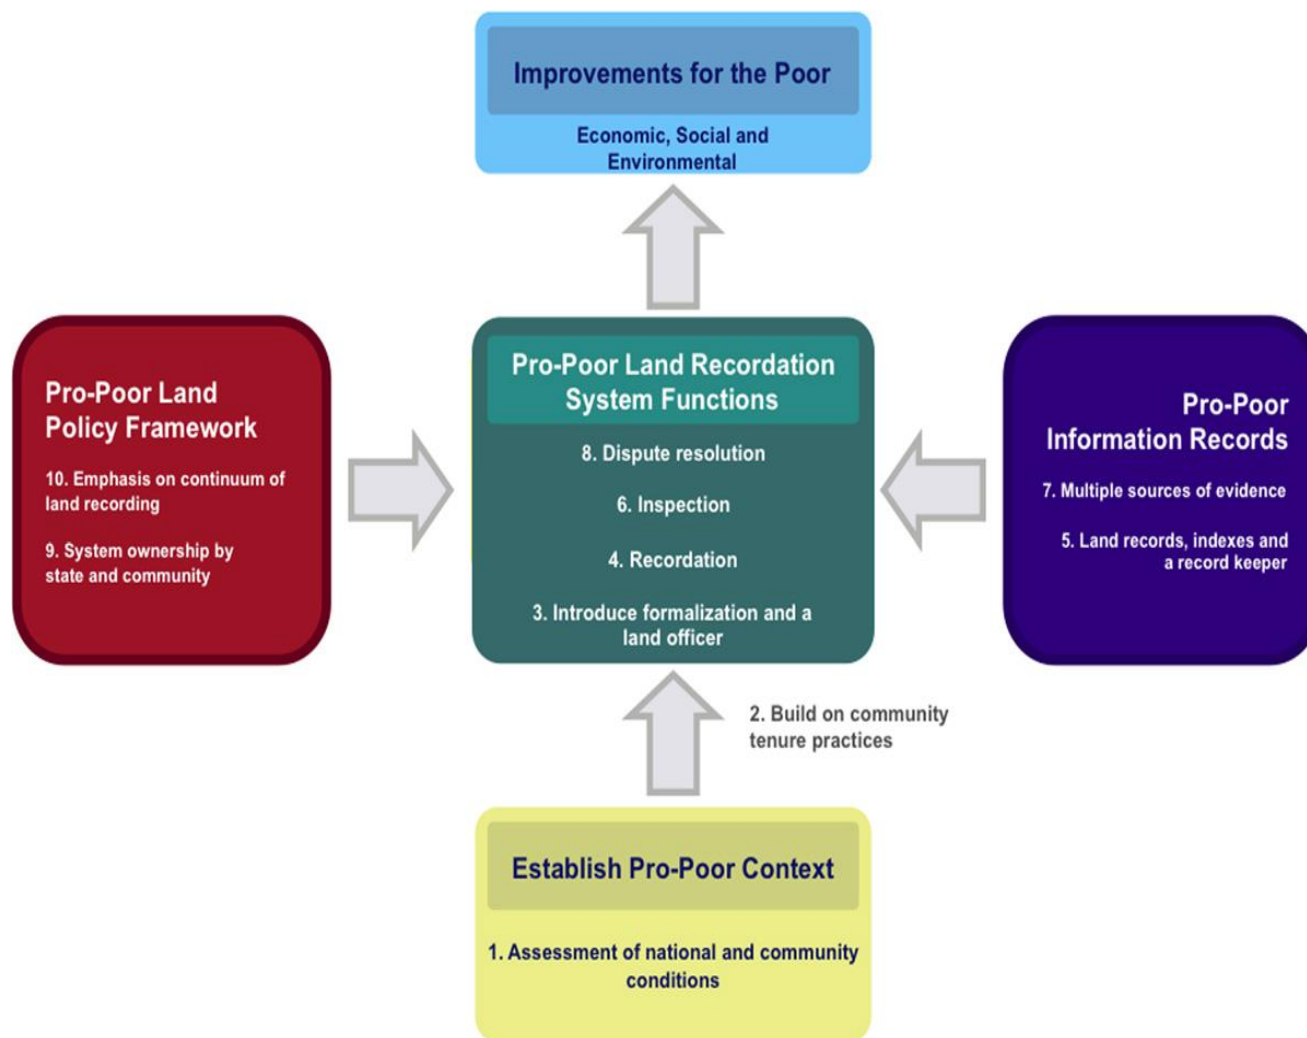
Improvements for the Poor

Economic, Social and Environmental

Pro-Poor Land Policy Framework

10. Emphasis on continuum of land recording

9. System ownership by state and community

Pro-Poor Land Recordation System Functions

8. Dispute resolution

6. Inspection

4. Recordation

3. Introduce formalization and a land officer

Pro-Poor Information Records

7. Multiple sources of evidence

5. Land records, indexes and a record keeper

2. Build on community tenure practices

Establish Pro-Poor Context

1. Assessment of national and community conditions